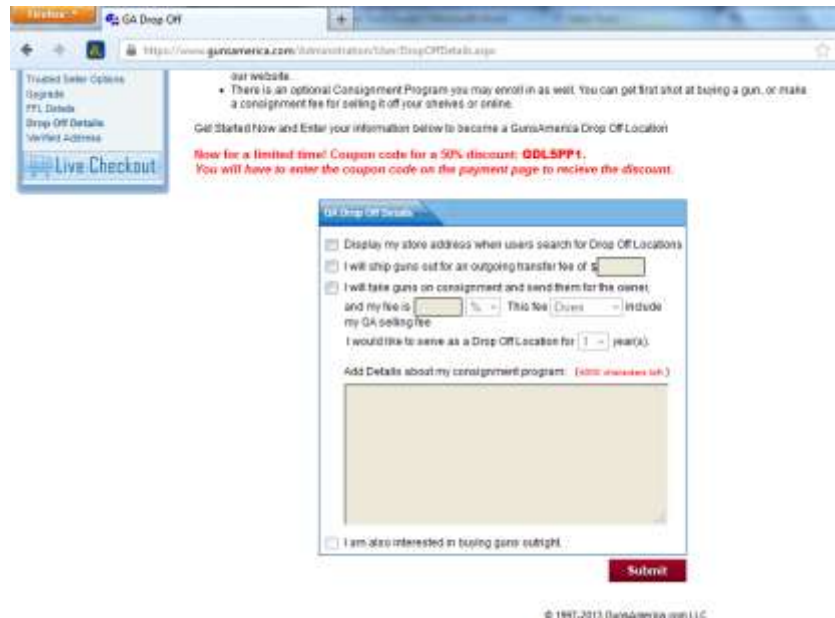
Firefox

GA Drop Off

https://www.gunsamerica.com/Administration/User/DropOffDetails.aspx

Trusted Seller Options
Upgrade
FFL Details
Drop Off Details
Verified Address

Live Checkout

our website.

• There is an optional Consignment Program you may enroll in as well. You can get first shot at buying a gun, or make a consignment fee for selling it off your shelves or online.

Get Started Now and Enter your information below to become a GunsAmerica Drop Off Location

Now for a limited time! Coupon code for a 50% discount: GDL5PP1.
You will have to enter the coupon code on the payment page to recieve the discount.

GA Drop Off Details

Display my store address when users search for Drop Off Locations

I will ship guns out for an outgoing transfer fee of $

I will take guns on consignment and send them for the owner, and my fee is % This fee Does include my GA selling fee

I would like to serve as a Drop Off Location for 1 year(s).

Add Details about my consignment program: (4000 characters left.)

I am also interested in buying guns outright.

Submit

© 1997-2013 GunsAmerica.com LLC